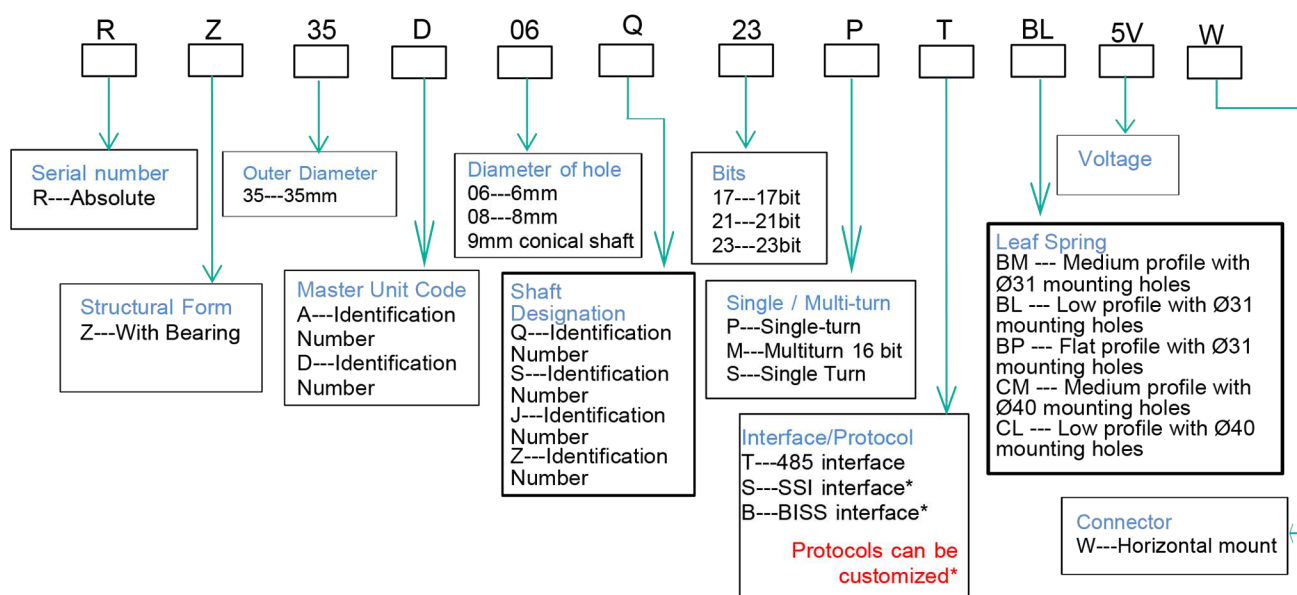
R Z 35 D 06 Q 23 P T BL 5V W

Serial number
R---Absolute

Outer Diameter
35---35mm

Diameter of hole
06---6mm
08---8mm
9mm conical shaft

Bits
17---17bit
21---21bit
23---23bit

Voltage

Structural Form
Z---With Bearing

Master Unit Code
A---Identification Number
D---Identification Number

Shaft Designation
Q---Identification Number
S---Identification Number
J---Identification Number
Z---Identification Number

Single / Multi-turn
P---Single-turn
M---Multiturn 16 bit
S---Single Turn

Leaf Spring
BM --- Medium profile with Ø31 mounting holes
BL --- Low profile with Ø31 mounting holes
BP --- Flat profile with Ø31 mounting holes
CM --- Medium profile with Ø40 mounting holes
CL --- Low profile with Ø40 mounting holes

Interface/Protocol
T---485 interface
S---SSI interface*
B---BISS interface*

Protocols can be customized*

Connector
W---Horizontal mount